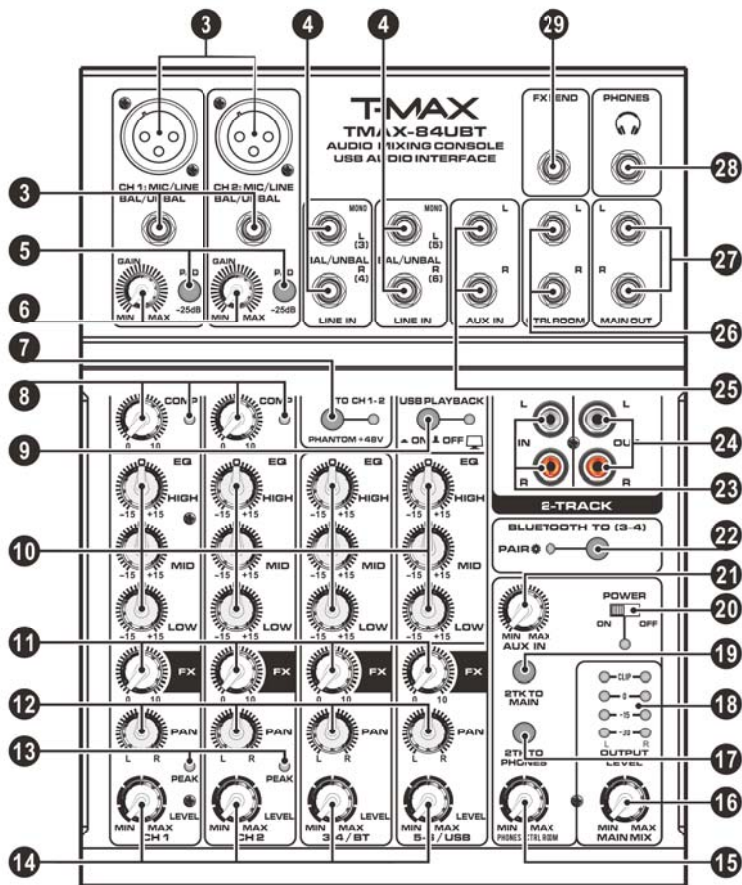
3
4
4
29
T-MAX
TMAX-84UBT
AUDIO MIXING CONSOLE
USB AUDIO INTERFACE
FX SEND
PHONES
28
3
CH 1: MIC/LINE BAL/UNBAL
CH 2: MIC/LINE BAL/UNBAL
MONO
L (3)
BAL/UNBAL R (4)
MONO
L (5)
BAL/UNBAL R (6)
L
R
L
R
L
R
27
5
GAIN
PAD
-25dB
GAIN
PAD
-25dB
6
MIN MAX
MIN MAX
LINE IN
LINE IN
AUX IN
CTRL ROOM
MAIN OUT
26
7
25
8
COMP
COMP
TO CH 1 - 2
PHANTOM +48V
USB PLAYBACK
ON OFF
L
L
IN
OUT
24
9
R
R
23
2-TRACK
EQ
EQ
EQ
EQ
HIGH
HIGH
HIGH
HIGH
-15 +15
-15 +15
-15 +15
-15 +15
BLUETOOTH TO (3-4)
PAIR
22
10
MID
MID
MID
MID
-15 +15
-15 +15
-15 +15
-15 +15
21
POWER
LOW
LOW
LOW
LOW
ON OFF
20
-15 +15
-15 +15
-15 +15
-15 +15
MIN MAX
AUX IN
11
FX
FX
FX
FX
19
0 10
0 10
0 10
0 10
2TK TO MAIN
CLIP
0
-15
-30
18
12
PAN
PAN
PAN
PAN
2TK TO PHONES
OUTPUT
L R
17
13
L R
L R
PEAK
PEAK
LEVEL
LEVEL
LEVEL
LEVEL
LEVEL
MIN MAX
MIN MAX
MIN MAX
MIN MAX
MIN MAX
MIN MAX
16
CH 1
CH 2
3-4 / BT
5-6 / USB
PHONES/CTRL ROOM
MAIN MIX
14
15